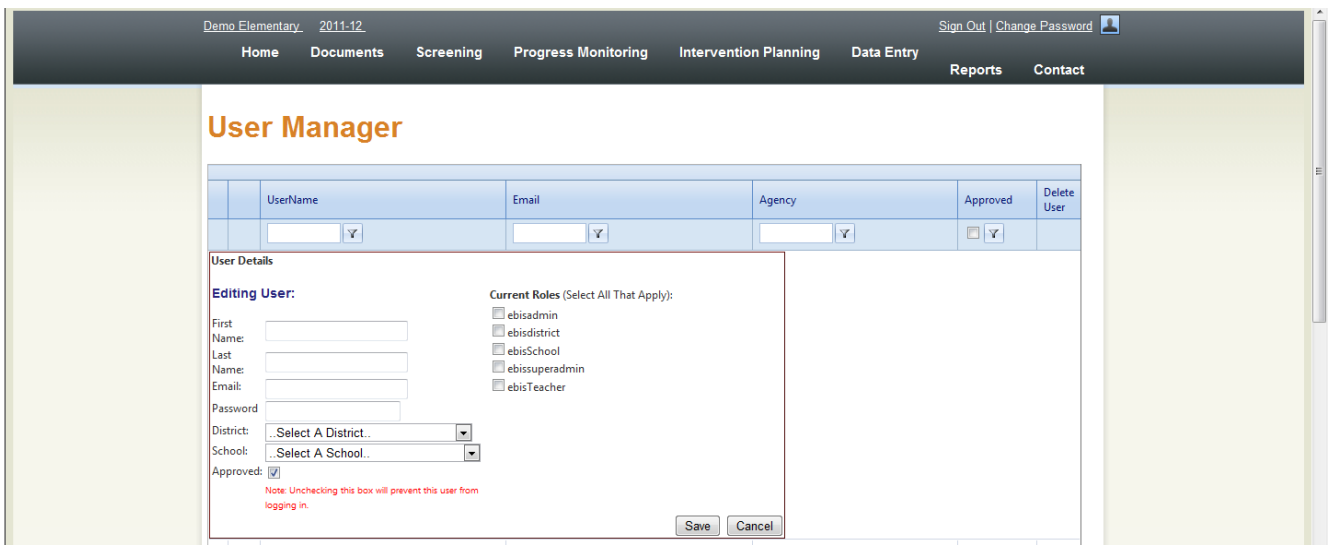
Demo Elementary 2011-12

Sign Out | Change Password

Home Documents Screening Progress Monitoring Intervention Planning Data Entry Reports Contact

User Manager

| | | UserName | Email | Agency | Approved | Delete User |
|---|---|---|---|---|---|---|

User Details

Editing User:

First Name:
Last Name:
Email:
Password
District: ..Select A District..
School: ..Select A School..
Approved:
Note: Unchecking this box will prevent this user from logging in.

Current Roles (Select All That Apply):
ebisadmin
ebisdistrict
ebisSchool
ebissuperadmin
ebisTeacher

Save Cancel